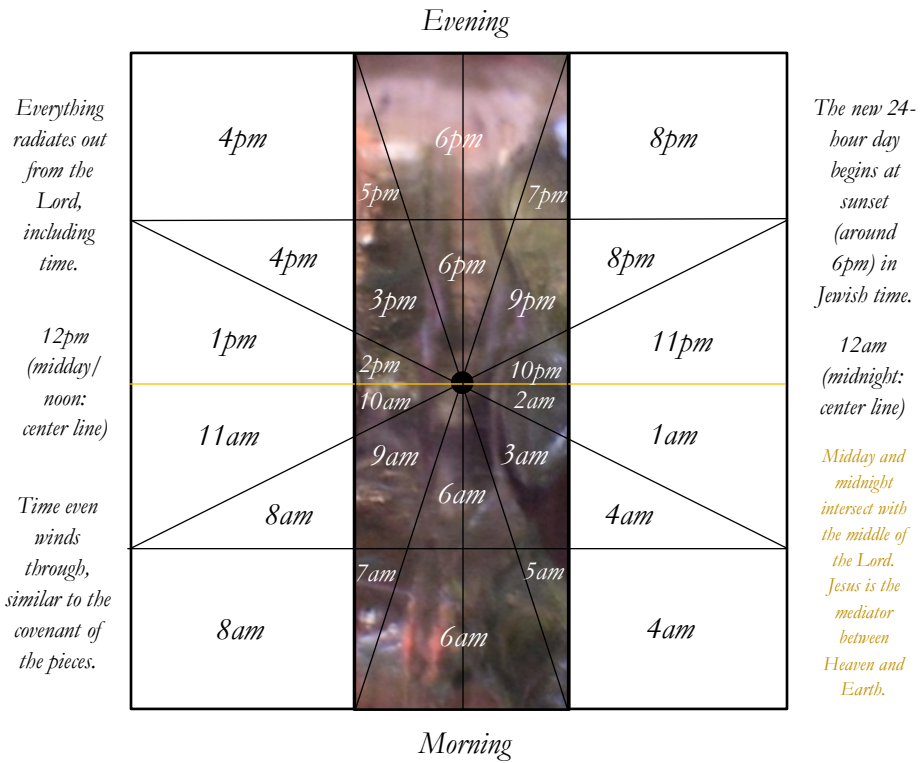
Evening

Everything radiates out from the Lord, including time.

12pm (midday/ noon: center line)

Time even winds through, similar to the covenant of the pieces.

4pm

6pm

8pm

5pm

7pm

4pm

6pm

8pm

3pm

9pm

1pm

11pm

2pm

10pm

10am

2am

11am

1am

9am

3am

6am

8am

4am

7am

5am

8am

6am

4am

The new 24-hour day begins at sunset (around 6pm) in Jewish time.

12am (midnight: center line)

Midday and midnight intersect with the middle of the Lord. Jesus is the mediator between Heaven and Earth.

Morning